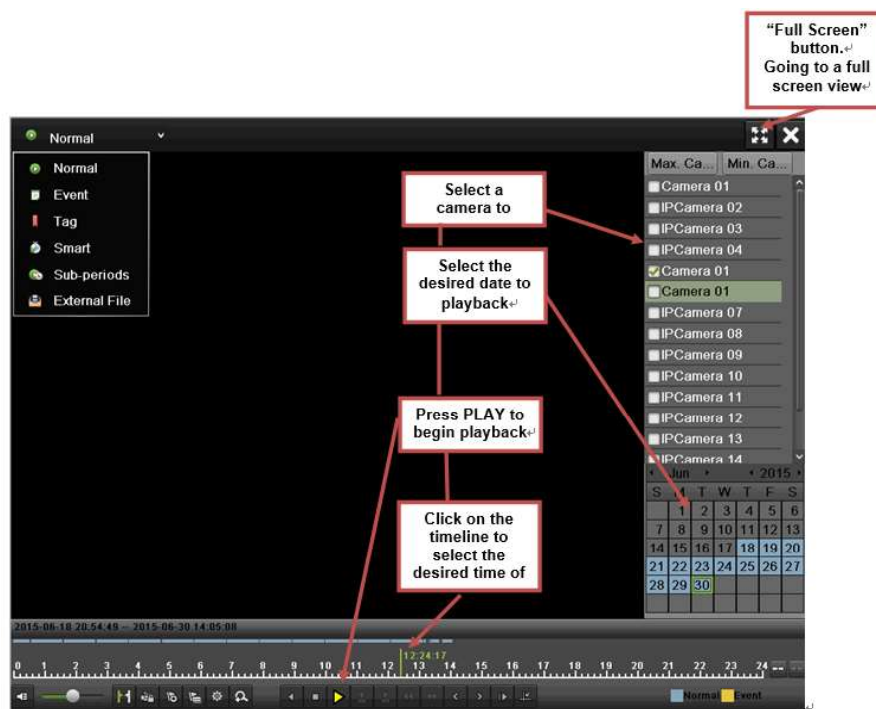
"Full Screen" button. Going to a full screen view

Normal

Normal
Event
Tag
Smart
Sub-periods
External File

Max. Ca... Min. Ca...

Camera 01
IPCamera 02
IPCamera 03
IPCamera 04
Camera 01
Camera 01
IPCamera 07
IPCamera 08
IPCamera 09
IPCamera 10
IPCamera 11
IPCamera 12
IPCamera 13
IPCamera 14

Jun 2015

| S | M | T | W | T | F | S |
|---|---|---|---|---|---|---|
| | 1 | 2 | 3 | 4 | 5 | 6 |
| 7 | 8 | 9 | 10 | 11 | 12 | 13 |
| 14 | 15 | 16 | 17 | 18 | 19 | 20 |
| 21 | 22 | 23 | 24 | 25 | 26 | 27 |
| 28 | 29 | 30 | | | | |

Select a camera to

Select the desired date to playback

Press PLAY to begin playback

Click on the timeline to select the desired time of

2015-06-18 20:54:49 -- 2015-06-30 14:05:08

12:24:17

0 1 2 3 4 5 6 7 8 9 10 11 12 13 14 15 16 17 18 19 20 21 22 23 24

Normal Event